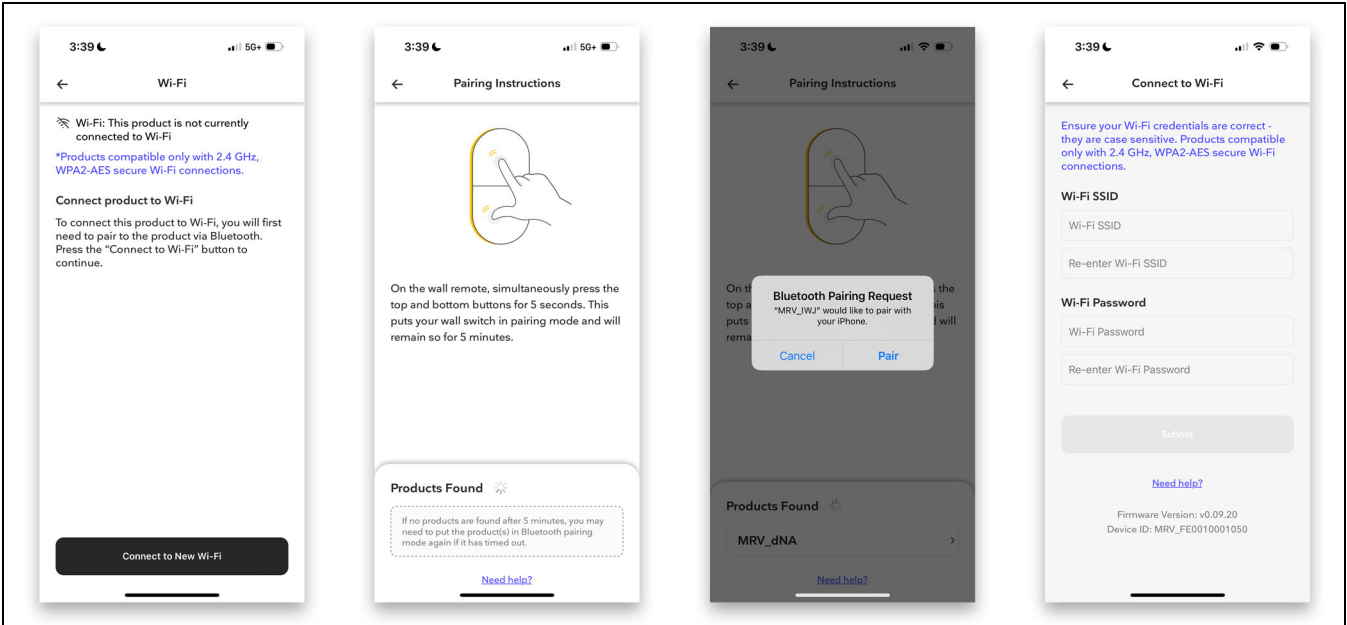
3:39 5G+

←

Wi-Fi

Wi-Fi: This product is not currently connected to Wi-Fi

*Products compatible only with 2.4 GHz, WPA2-AES secure Wi-Fi connections.

Connect product to Wi-Fi

To connect this product to Wi-Fi, you will first need to pair to the product via Bluetooth. Press the "Connect to Wi-Fi" button to continue.

Connect to New Wi-Fi

3:39 5G+

←

Pairing Instructions

On the wall remote, simultaneously press the top and bottom buttons for 5 seconds. This puts your wall switch in pairing mode and will remain so for 5 minutes.

Products Found

If no products are found after 5 minutes, you may need to put the product(s) in Bluetooth pairing mode again if it has timed out.

Need help?

3:39

←

Pairing Instructions

On th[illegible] the top a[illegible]is puts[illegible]d will rema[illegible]

Bluetooth Pairing Request

"MRV_IWJ" would like to pair with your iPhone.

Cancel

Pair

Products Found

MRV_dNA

Need help?

3:39

←

Connect to Wi-Fi

Ensure your Wi-Fi credentials are correct - they are case sensitive. Products compatible only with 2.4 GHz, WPA2-AES secure Wi-Fi connections.

Wi-Fi SSID

Wi-Fi SSID

Re-enter Wi-Fi SSID

Wi-Fi Password

Wi-Fi Password

Re-enter Wi-Fi Password

Submit

Need help?

Firmware Version: v0.09.20

Device ID: MRV_FE0010001050